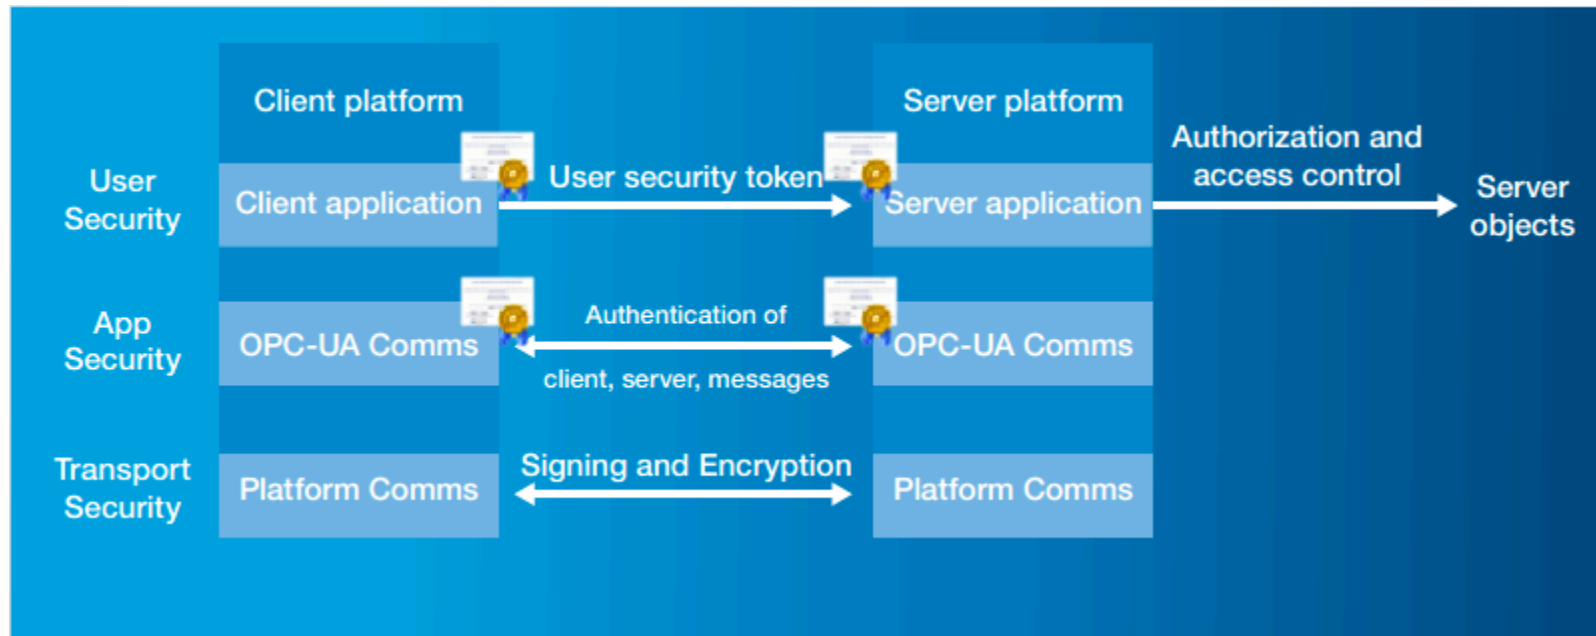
Client platform

Server platform

User Security

Client application

User security token

Server application

Authorization and access control

Server objects

App Security

OPC-UA Comms

Authentication of

client, server, messages

OPC-UA Comms

Transport Security

Platform Comms

Signing and Encryption

Platform Comms